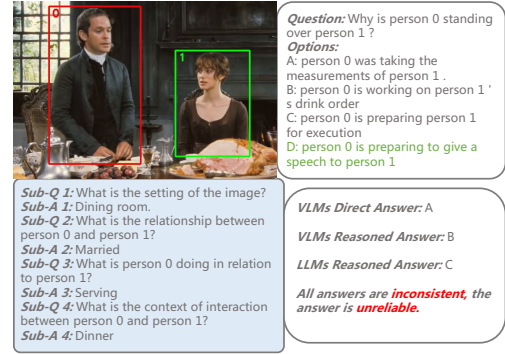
0

1

Question: Why is person 0 standing over person 1 ?
Options:
A: person 0 was taking the measurements of person 1 .
B: person 0 is working on person 1 ' s drink order
C: person 0 is preparing person 1 for execution
D: person 0 is preparing to give a speech to person 1

Sub-Q 1: What is the setting of the image?
Sub-A 1: Dining room.
Sub-Q 2: What is the relationship between person 0 and person 1?
Sub-A 2: Married
Sub-Q 3: What is person 0 doing in relation to person 1?
Sub-A 3: Serving
Sub-Q 4: What is the context of interaction between person 0 and person 1?
Sub-A 4: Dinner

VLMs Direct Answer: A

VLMs Reasoned Answer: B

LLMs Reasoned Answer: C

All answers are inconsistent, the answer is unreliable.